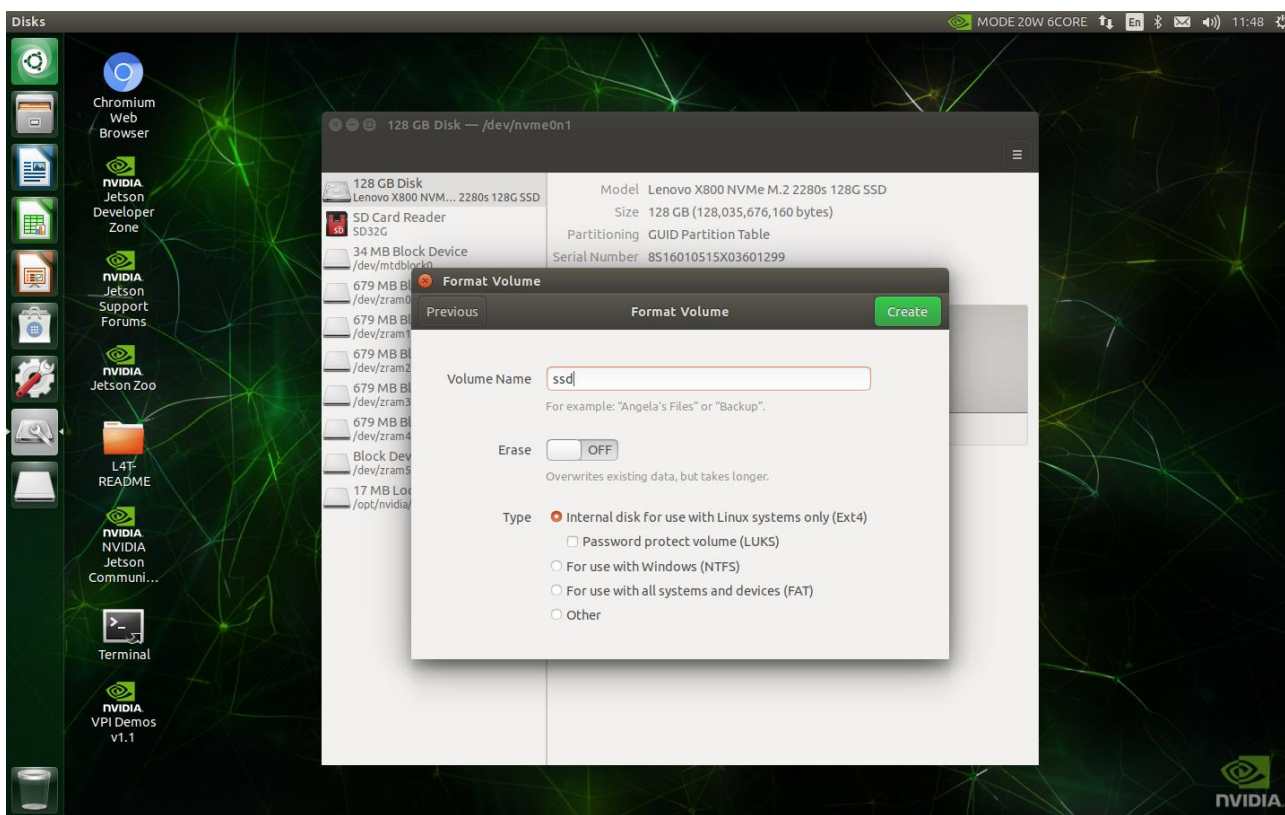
Disks

MODE 20W 6CORE En 11:48

Chromium Web Browser

NVIDIA Jetson Developer Zone

NVIDIA Jetson Support Forums

NVIDIA Jetson Zoo

L4T-README

NVIDIA NVIDIA Jetson Communi...

Terminal

NVIDIA VPI Demos v1.1

128 GB Disk — /dev/nvme0n1

128 GB Disk
Lenovo X800 NVM... 2280s 128G SSD
SD Card Reader
SD32G
34 MB Block Device
/dev/mtdblock0
679 MB Bl
/dev/zram0
679 MB Bl
/dev/zram1
679 MB Bl
/dev/zram2
679 MB Bl
/dev/zram3
679 MB Bl
/dev/zram4
Block Dev
/dev/zram5
17 MB Loo
/opt/nvidia/

Model Lenovo X800 NVMe M.2 2280s 128G SSD
Size 128 GB (128,035,676,160 bytes)
Partitioning GUID Partition Table
Serial Number 8S16010515X03601299

Format Volume

Previous
Format Volume
Create

Volume Name ssd
For example: "Angela's Files" or "Backup".

Erase OFF
Overwrites existing data, but takes longer.

Type
Internal disk for use with Linux systems only (Ext4)
Password protect volume (LUKS)
For use with Windows (NTFS)
For use with all systems and devices (FAT)
Other

NVIDIA